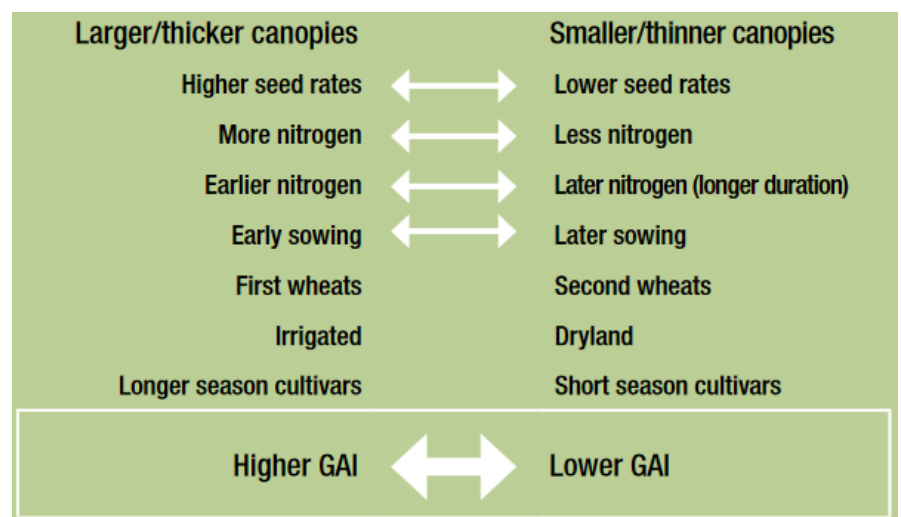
| Larger/thicker canopies | Smaller/thinner canopies |
|---|---|
| Higher seed rates | Lower seed rates |
| More nitrogen | Less nitrogen |
| Earlier nitrogen | Later nitrogen (longer duration) |
| Early sowing | Later sowing |
| First wheats | Second wheats |
| Irrigated | Dryland |
| Longer season cultivars | Short season cultivars |
| Higher GAI | Lower GAI |